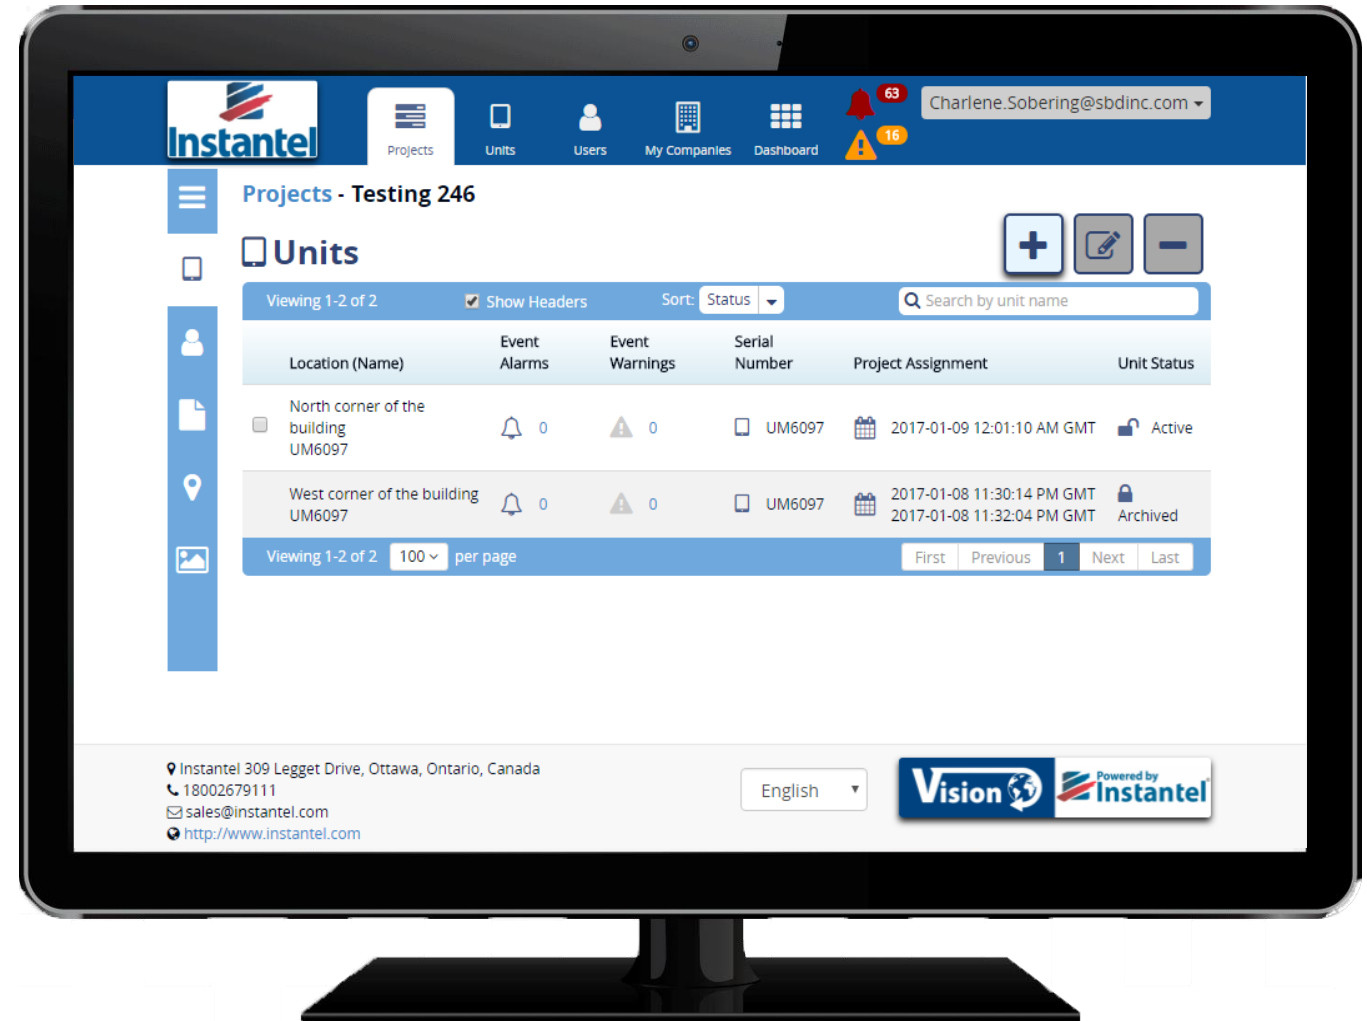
Instantel

Projects Units Users My Companies Dashboard

63

16

Charlene.Sobering@sbdinc.com

Projects - Testing 246

Units

Viewing 1-2 of 2 Show Headers Sort: Status Search by unit name

| | Location (Name) | Event Alarms | Event Warnings | Serial Number | Project Assignment | Unit Status |
|---|---|---|---|---|---|---|
| | North corner of the building UM6097 | 0 | 0 | UM6097 | 2017-01-09 12:01:10 AM GMT | Active |
| | West corner of the building UM6097 | 0 | 0 | UM6097 | 2017-01-08 11:30:14 PM GMT 2017-01-08 11:32:04 PM GMT | Archived |

Viewing 1-2 of 2 100 per page First Previous 1 Next Last

Instantel 309 Legget Drive, Ottawa, Ontario, Canada
18002679111
sales@instantel.com
http://www.instantel.com

English

Vision Powered by Instantel